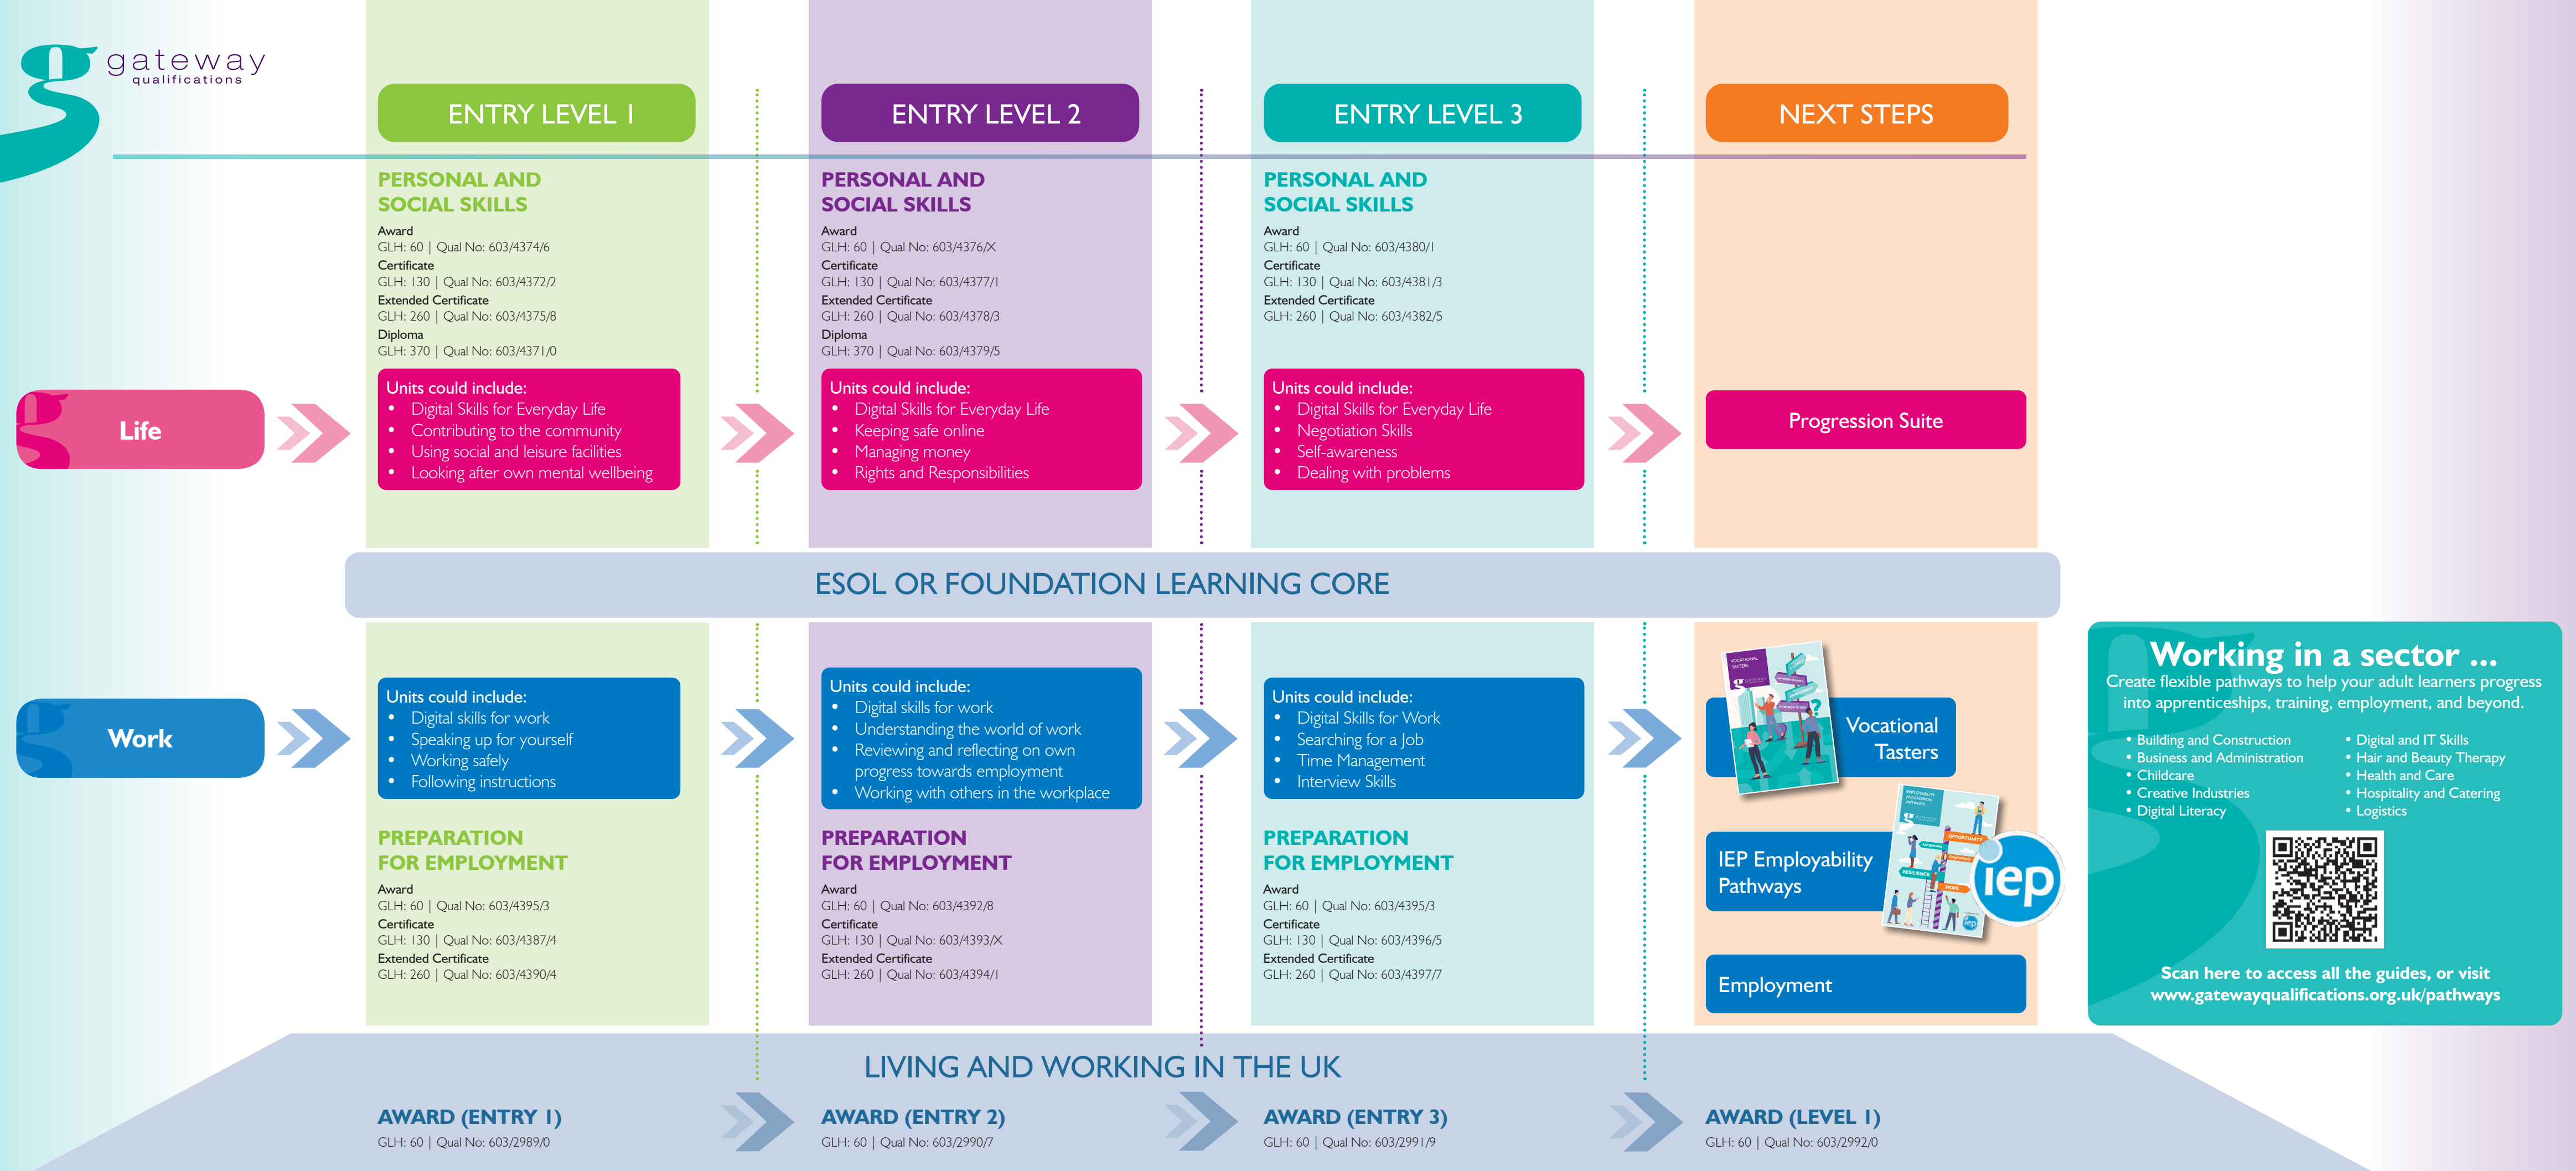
gateway qualifications

ENTRY LEVEL 1

PERSONAL AND SOCIAL SKILLS

Award
GLH: 60 | Qual No: 603/4374/6
Certificate
GLH: 130 | Qual No: 603/4372/2
Extended Certificate
GLH: 260 | Qual No: 603/4375/8
Diploma
GLH: 370 | Qual No: 603/4371/0

Units could include:
- Digital Skills for Everyday Life
- Contributing to the community
- Using social and leisure facilities
- Looking after own mental wellbeing

ENTRY LEVEL 2

PERSONAL AND SOCIAL SKILLS

Award
GLH: 60 | Qual No: 603/4376/X
Certificate
GLH: 130 | Qual No: 603/4377/1
Extended Certificate
GLH: 260 | Qual No: 603/4378/3
Diploma
GLH: 370 | Qual No: 603/4379/5

Units could include:
- Digital Skills for Everyday Life
- Keeping safe online
- Managing money
- Rights and Responsibilities

ENTRY LEVEL 3

PERSONAL AND SOCIAL SKILLS

Award
GLH: 60 | Qual No: 603/4380/1
Certificate
GLH: 130 | Qual No: 603/4381/3
Extended Certificate
GLH: 260 | Qual No: 603/4382/5

Units could include:
- Digital Skills for Everyday Life
- Negotiation Skills
- Self-awareness
- Dealing with problems

NEXT STEPS

Progression Suite

Life

ESOL OR FOUNDATION LEARNING CORE

Work

Units could include:
- Digital skills for work
- Speaking up for yourself
- Working safely
- Following instructions

PREPARATION FOR EMPLOYMENT

Award
GLH: 60 | Qual No: 603/4395/3
Certificate
GLH: 130 | Qual No: 603/4387/4
Extended Certificate
GLH: 260 | Qual No: 603/4390/4

Units could include:
- Digital skills for work
- Understanding the world of work
- Reviewing and reflecting on own progress towards employment
- Working with others in the workplace

PREPARATION FOR EMPLOYMENT

Award
GLH: 60 | Qual No: 603/4392/8
Certificate
GLH: 130 | Qual No: 603/4393/X
Extended Certificate
GLH: 260 | Qual No: 603/4394/1

Units could include:
- Digital Skills for Work
- Searching for a Job
- Time Management
- Interview Skills

PREPARATION FOR EMPLOYMENT

Award
GLH: 60 | Qual No: 603/4395/3
Certificate
GLH: 130 | Qual No: 603/4396/5
Extended Certificate
GLH: 260 | Qual No: 603/4397/7

Vocational Tasters

IEP Employability Pathways

iep

Employment

Working in a sector ...
Create flexible pathways to help your adult learners progress into apprenticeships, training, employment, and beyond.

- Building and Construction
- Business and Administration
- Childcare
- Creative Industries
- Digital Literacy
- Digital and IT Skills
- Hair and Beauty Therapy
- Health and Care
- Hospitality and Catering
- Logistics

Scan here to access all the guides, or visit www.gatewayqualifications.org.uk/pathways

LIVING AND WORKING IN THE UK

AWARD (ENTRY 1)
GLH: 60 | Qual No: 603/2989/0

AWARD (ENTRY 2)
GLH: 60 | Qual No: 603/2990/7

AWARD (ENTRY 3)
GLH: 60 | Qual No: 603/2991/9

AWARD (LEVEL 1)
GLH: 60 | Qual No: 603/2992/0